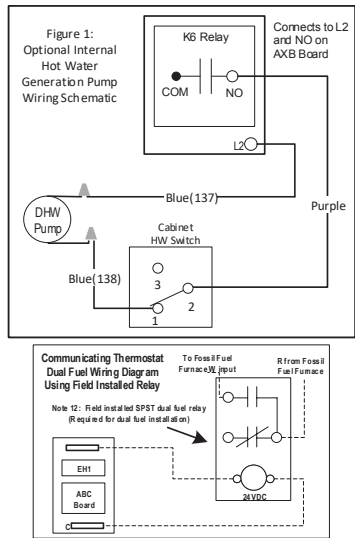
Figure 1: Optional Internal Hot Water Generation Pump Wiring Schematic

K6 Relay

COM

NO

Connects to L2 and NO on AXB Board

L2

Blue(137)

DHW Pump

Purple

Cabinet HW Switch

Blue(138)

3

2

1

Communicating Thermostat Dual Fuel Wiring Diagram Using Field Installed Relay

To Fossil Fuel Furnace W input

R from Fossil Fuel Furnace

Note 12: Field installed SPST dual fuel relay (Required for dual fuel installation)

EH1

ABC Board

C

24VDC